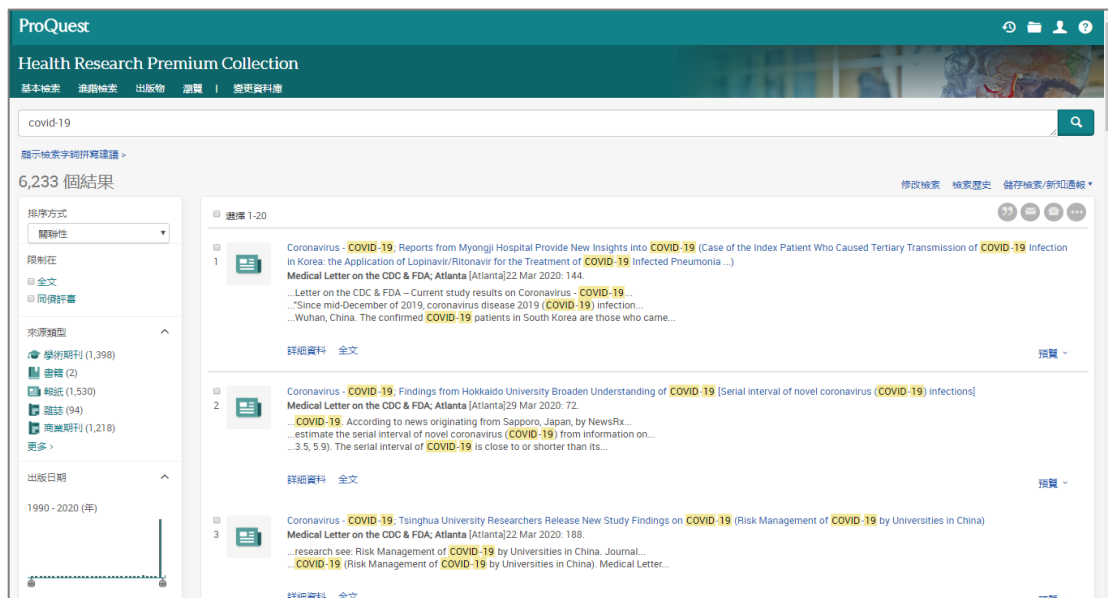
ProQuest

Health Research Premium Collection

基本檢索 進階檢索 出版物 瀏覽 | 變更資料庫

covid-19

顯示檢索字詞拼寫建議 >

6,233 個結果

修改檢索 檢索歷史 儲存檢索/新知通報 ▾

排序方式
關聯性

限制在
全文
同儕評審

來源類型
學術期刊 (1,398)
書籍 (2)
報紙 (1,530)
雜誌 (94)
商業期刊 (1,218)
更多 >

出版日期
1990 - 2020 (年)

選擇 1-20

1
Coronavirus - COVID-19; Reports from Myongji Hospital Provide New Insights into COVID-19 (Case of the Index Patient Who Caused Tertiary Transmission of COVID-19 Infection in Korea: the Application of Lopinavir/Ritonavir for the Treatment of COVID-19 Infected Pneumonia ...)
Medical Letter on the CDC & FDA; Atlanta [Atlanta]22 Mar 2020: 144.
...Letter on the CDC & FDA -- Current study results on Coronavirus - COVID-19...
..."Since mid-December of 2019, coronavirus disease 2019 (COVID-19) infection...
...Wuhan, China. The confirmed COVID-19 patients in South Korea are those who came...
詳細資料 全文
預覽

2
Coronavirus - COVID-19; Findings from Hokkaido University Broaden Understanding of COVID-19 [Serial interval of novel coronavirus (COVID-19) infections]
Medical Letter on the CDC & FDA; Atlanta [Atlanta]29 Mar 2020: 72.
...COVID-19. According to news originating from Sapporo, Japan, by NewsRx...
...estimate the serial interval of novel coronavirus (COVID-19) from information on...
...3.5, 5.9). The serial interval of COVID-19 is close to or shorter than its...
詳細資料 全文
預覽

3
Coronavirus - COVID-19; Tsinghua University Researchers Release New Study Findings on COVID-19 (Risk Management of COVID-19 by Universities in China)
Medical Letter on the CDC & FDA; Atlanta [Atlanta]22 Mar 2020: 188.
...research see: Risk Management of COVID-19 by Universities in China. Journal...
...COVID-19 (Risk Management of COVID-19 by Universities in China). Medical Letter...
詳細資料 全文